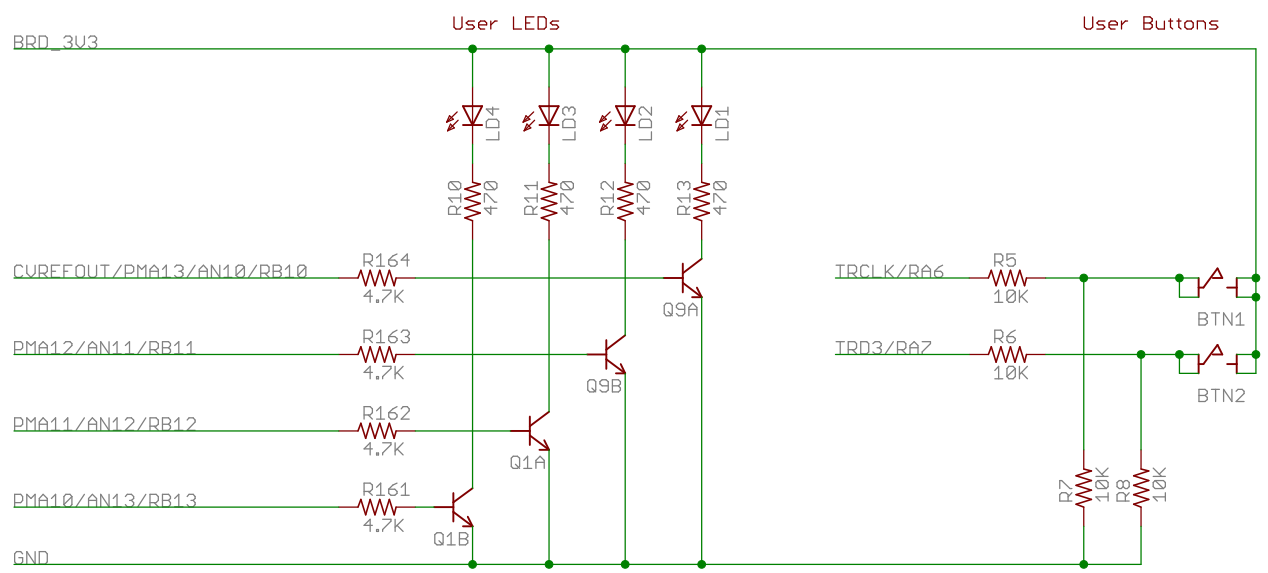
User LEDs

User Buttons

BRD_3V3

LD4
LD3
LD2
LD1

R10
470
R11
470
R12
470
R13
470

CVREFFOUT/PMA13/AN10/RB10
R164
4.7K
Q9A

PMA12/AN11/RB11
R163
4.7K
Q9B

PMA11/AN12/RB12
R162
4.7K
Q1A

PMA10/AN13/RB13
R161
4.7K
Q1B

GND

IRCLK/RA6
R5
10K
BTN1

IRD3/RA7
R6
10K
BTN2

R7
10K
R8
10K